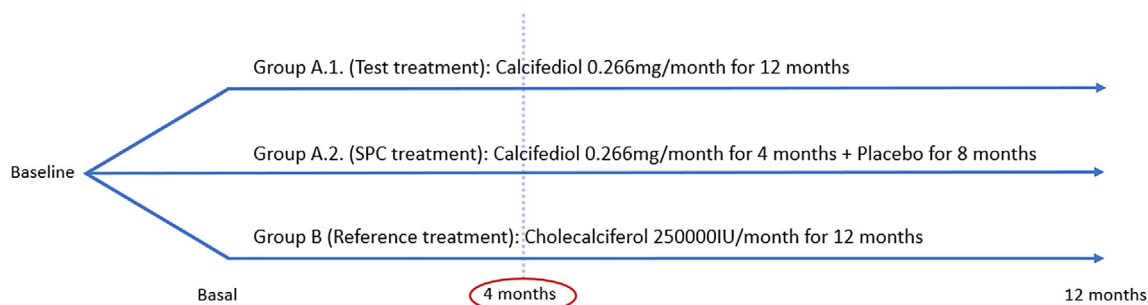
Group A.1. (Test treatment): Calcifediol 0.266mg/month for 12 months

Baseline

Group A.2. (SPC treatment): Calcifediol 0.266mg/month for 4 months + Placebo for 8 months

Group B (Reference treatment): Cholecalciferol 250000IU/month for 12 months

Basal

4 months

12 months